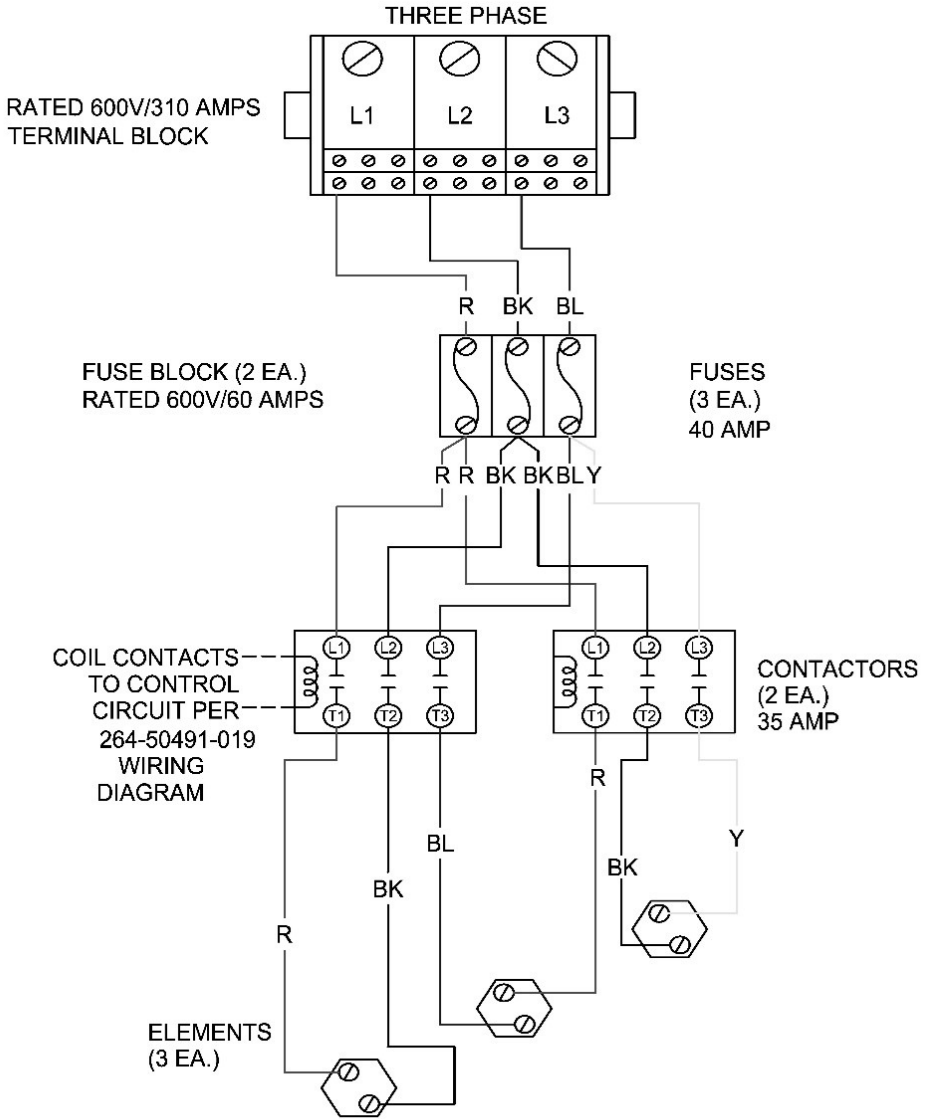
THREE PHASE

RATED 600V/310 AMPS
TERMINAL BLOCK

L1 L2 L3

R BK BL

FUSE BLOCK (2 EA.)
RATED 600V/60 AMPS

FUSES
(3 EA.)
40 AMP

R R BK BK BL Y

COIL CONTACTS TO CONTROL CIRCUIT PER 264-50491-019 WIRING DIAGRAM

L1 L2 L3
T1 T2 T3

L1 L2 L3
T1 T2 T3

CONTACTORS
(2 EA.)
35 AMP

R

BL

BK

R

BK

Y

ELEMENTS
(3 EA.)